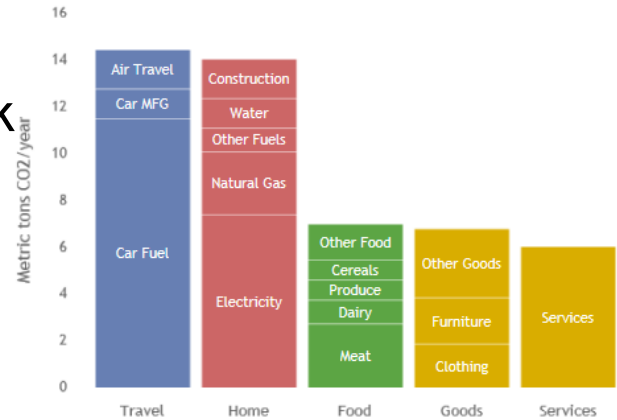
16
14
12
10
8
6
4
2
0

Metric tons CO2/year

Air Travel
Car MFG
Car Fuel

Construction
Water
Other Fuels
Natural Gas
Electricity

Other Food
Cereals
Produce
Dairy
Meat

Other Goods
Furniture
Clothing

Services

Travel
Home
Food
Goods
Services